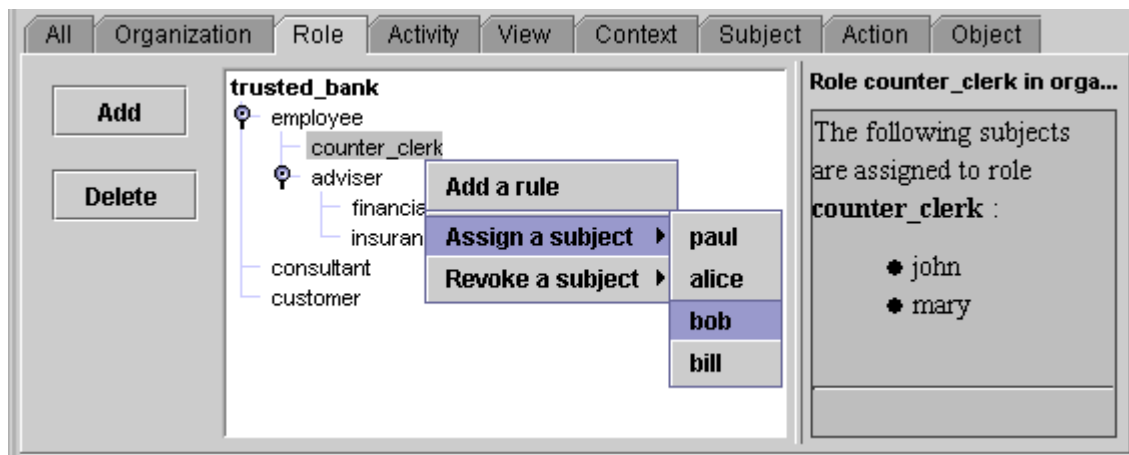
All | Organization | Role | Activity | View | Context | Subject | Action | Object

Add

Delete

trusted_bank
employee
counter_clerk
adviser
financia
insuran
consultant
customer

Add a rule
Assign a subject
Revoke a subject

paul
alice
bob
bill

Role counter_clerk in orga...

The following subjects are assigned to role **counter_clerk** :

- john
- mary